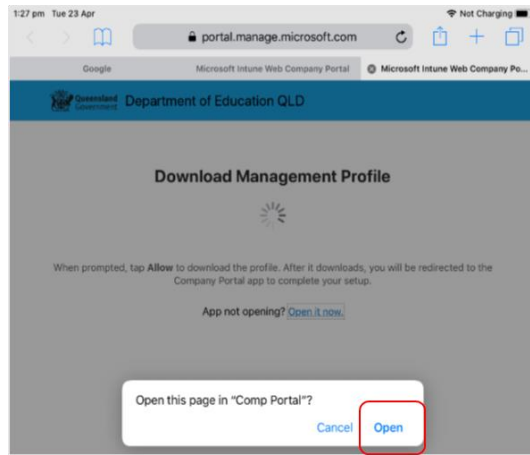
1:27 pm Tue 23 Apr

Not Charging

portal.manage.microsoft.com

Google

Microsoft Intune Web Company Portal

Microsoft Intune Web Company Po...

Queensland Government

Department of Education QLD

Download Management Profile

When prompted, tap **Allow** to download the profile. After it downloads, you will be redirected to the Company Portal app to complete your setup.

App not opening? Open it now.

Open this page in "Comp Portal"?

Cancel

Open